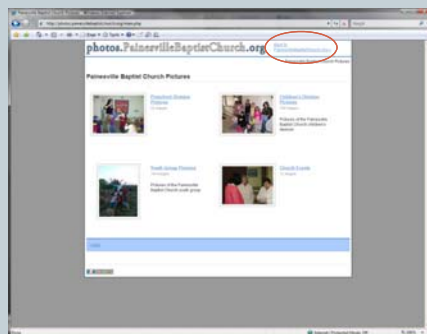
photos.PainesvilleBaptistChurch.org

Painesville Baptist Church Pictures

Preschool Sunday Pictures

Children's Church Pictures

Pictures of the Painesville Baptist Church children's ministry

Youth Group Pictures

Pictures of the Painesville Baptist Church youth group

Church Events

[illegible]